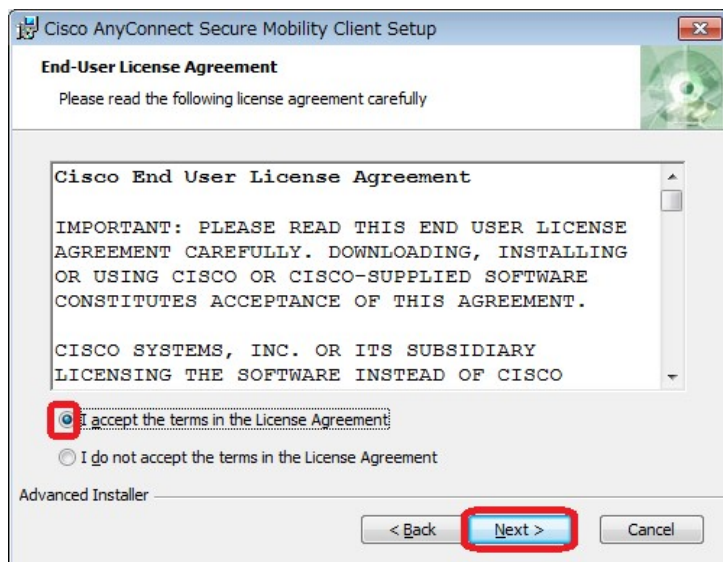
Cisco AnyConnect Secure Mobility Client Setup

End-User License Agreement

Please read the following license agreement carefully

Cisco End User License Agreement

IMPORTANT: PLEASE READ THIS END USER LICENSE AGREEMENT CAREFULLY. DOWNLOADING, INSTALLING OR USING CISCO OR CISCO-SUPPLIED SOFTWARE CONSTITUTES ACCEPTANCE OF THIS AGREEMENT.

CISCO SYSTEMS, INC. OR ITS SUBSIDIARY LICENSING THE SOFTWARE INSTEAD OF CISCO

I accept the terms in the License Agreement

I do not accept the terms in the License Agreement

Advanced Installer

< Back

Next >

Cancel